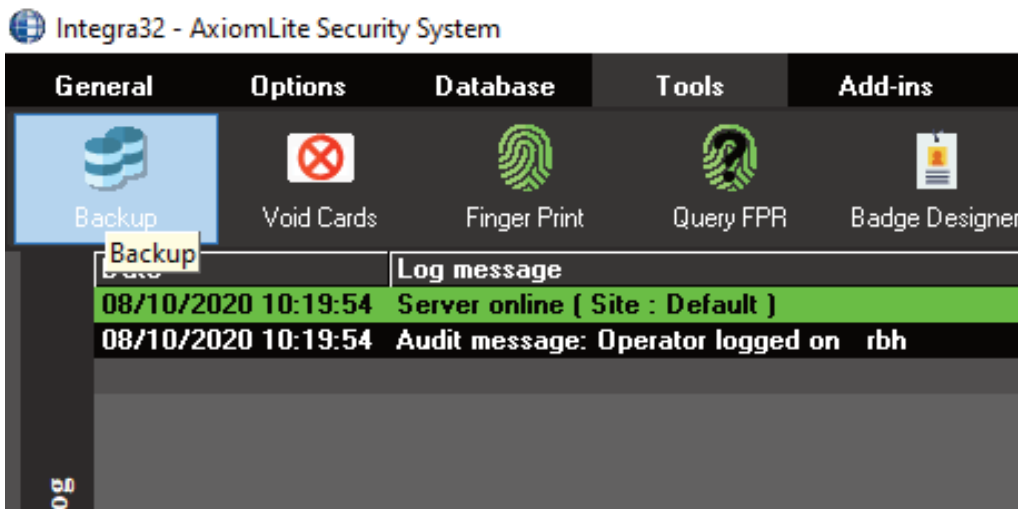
Integra32 - AxiomLite Security System

General Options Database Tools Add-ins

Backup Void Cards Finger Print Query FPR Badge Designer

Backup

| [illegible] | Log message |
|---|---|
| 08/10/2020 10:19:54 | Server online ( Site : Default ) |
| 08/10/2020 10:19:54 | Audit message: Operator logged on rbh |

og